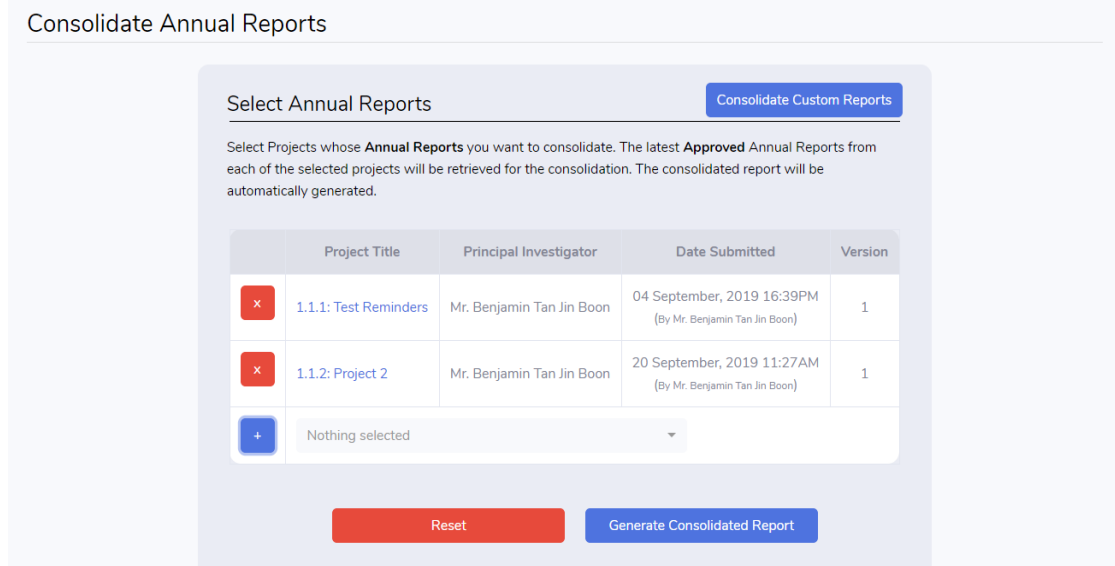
Consolidate Annual Reports

Select Annual Reports

Consolidate Custom Reports

Select Projects whose **Annual Reports** you want to consolidate. The latest **Approved** Annual Reports from each of the selected projects will be retrieved for the consolidation. The consolidated report will be automatically generated.

| | Project Title | Principal Investigator | Date Submitted | Version |
|---|---|---|---|---|
| x | 1.1.1: Test Reminders | Mr. Benjamin Tan Jin Boon | 04 September, 2019 16:39PM (By Mr. Benjamin Tan Jin Boon) | 1 |
| x | 1.1.2: Project 2 | Mr. Benjamin Tan Jin Boon | 20 September, 2019 11:27AM (By Mr. Benjamin Tan Jin Boon) | 1 |
| + | Nothing selected | | | |

Reset

Generate Consolidated Report